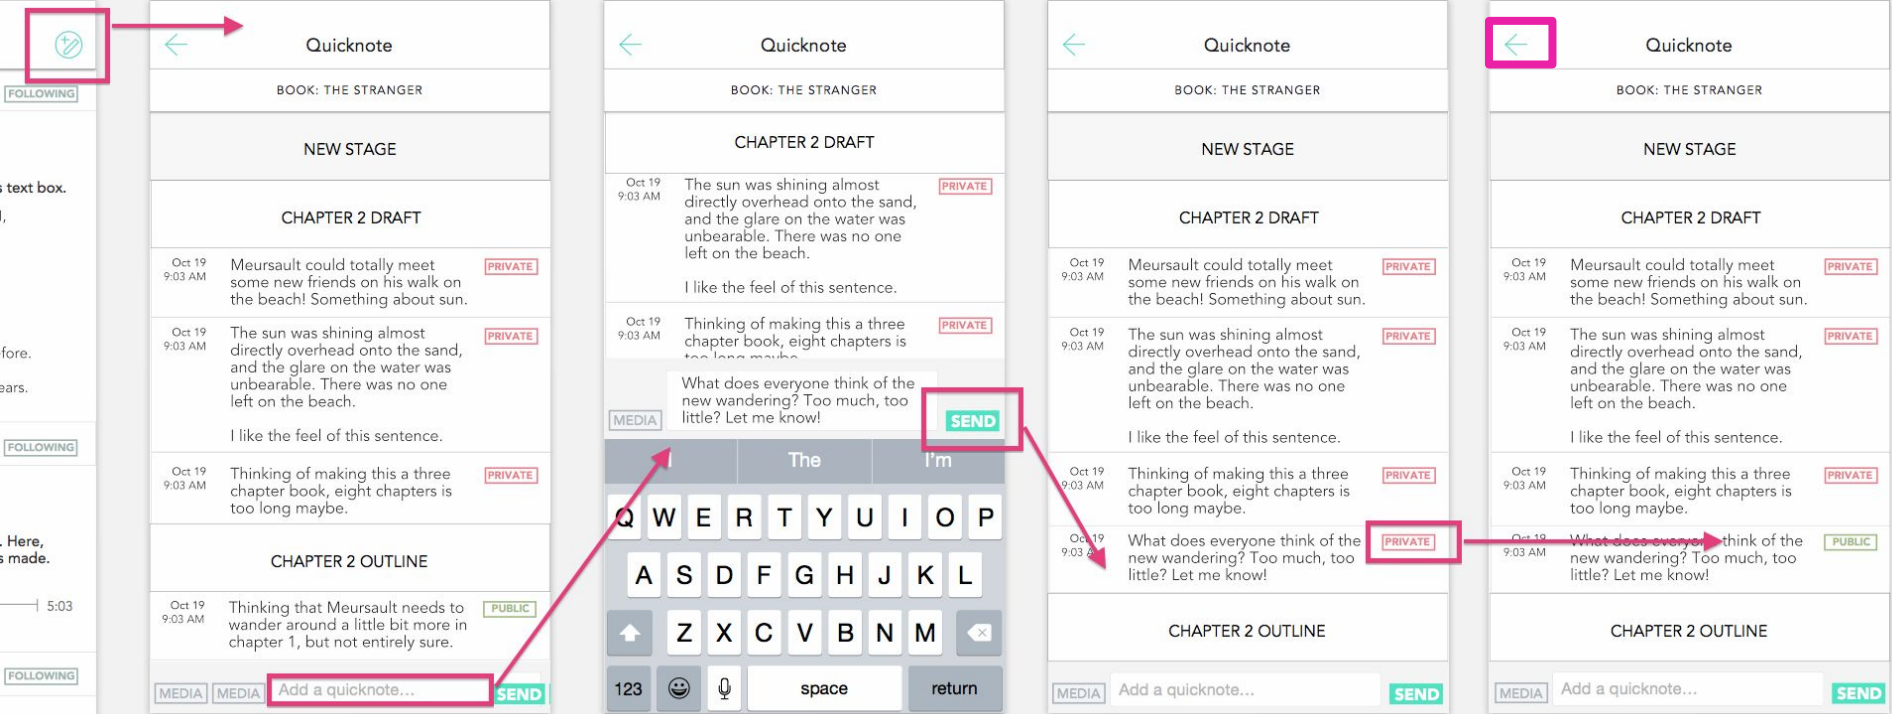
FOLLOWING

s text box.

fore.

ears.

FOLLOWING

. Here, s made.

5:03

FOLLOWING

Quicknote

BOOK: THE STRANGER

NEW STAGE

CHAPTER 2 DRAFT

Oct 19 9:03 AM Meursault could totally meet some new friends on his walk on the beach! Something about sun. PRIVATE

Oct 19 9:03 AM The sun was shining almost directly overhead onto the sand, and the glare on the water was unbearable. There was no one left on the beach.

I like the feel of this sentence. PRIVATE

Oct 19 9:03 AM Thinking of making this a three chapter book, eight chapters is too long maybe. PRIVATE

CHAPTER 2 OUTLINE

Oct 19 9:03 AM Thinking that Meursault needs to wander around a little bit more in chapter 1, but not entirely sure. PUBLIC

MEDIA MEDIA Add a quicknote... SEND

Quicknote

BOOK: THE STRANGER

CHAPTER 2 DRAFT

Oct 19 9:03 AM The sun was shining almost directly overhead onto the sand, and the glare on the water was unbearable. There was no one left on the beach.

I like the feel of this sentence. PRIVATE

Oct 19 9:03 AM Thinking of making this a three chapter book, eight chapters is PRIVATE

MEDIA What does everyone think of the new wandering? Too much, too little? Let me know! SEND

I The I'm

Q W E R T Y U I O P
A S D F G H J K L
Z X C V B N M
123 space return

Quicknote

BOOK: THE STRANGER

NEW STAGE

CHAPTER 2 DRAFT

Oct 19 9:03 AM Meursault could totally meet some new friends on his walk on the beach! Something about sun. PRIVATE

Oct 19 9:03 AM The sun was shining almost directly overhead onto the sand, and the glare on the water was unbearable. There was no one left on the beach.

I like the feel of this sentence. PRIVATE

Oct 19 9:03 AM Thinking of making this a three chapter book, eight chapters is too long maybe. PRIVATE

Oct 19 9:03 AM What does everyone think of the new wandering? Too much, too little? Let me know! PRIVATE

CHAPTER 2 OUTLINE

MEDIA Add a quicknote... SEND

Quicknote

BOOK: THE STRANGER

NEW STAGE

CHAPTER 2 DRAFT

Oct 19 9:03 AM Meursault could totally meet some new friends on his walk on the beach! Something about sun. PRIVATE

Oct 19 9:03 AM The sun was shining almost directly overhead onto the sand, and the glare on the water was unbearable. There was no one left on the beach.

I like the feel of this sentence. PRIVATE

Oct 19 9:03 AM Thinking of making this a three chapter book, eight chapters is too long maybe. PRIVATE

Oct 19 9:03 AM What does everyone think of the new wandering? Too much, too little? Let me know! PUBLIC

CHAPTER 2 OUTLINE

MEDIA Add a quicknote... SEND